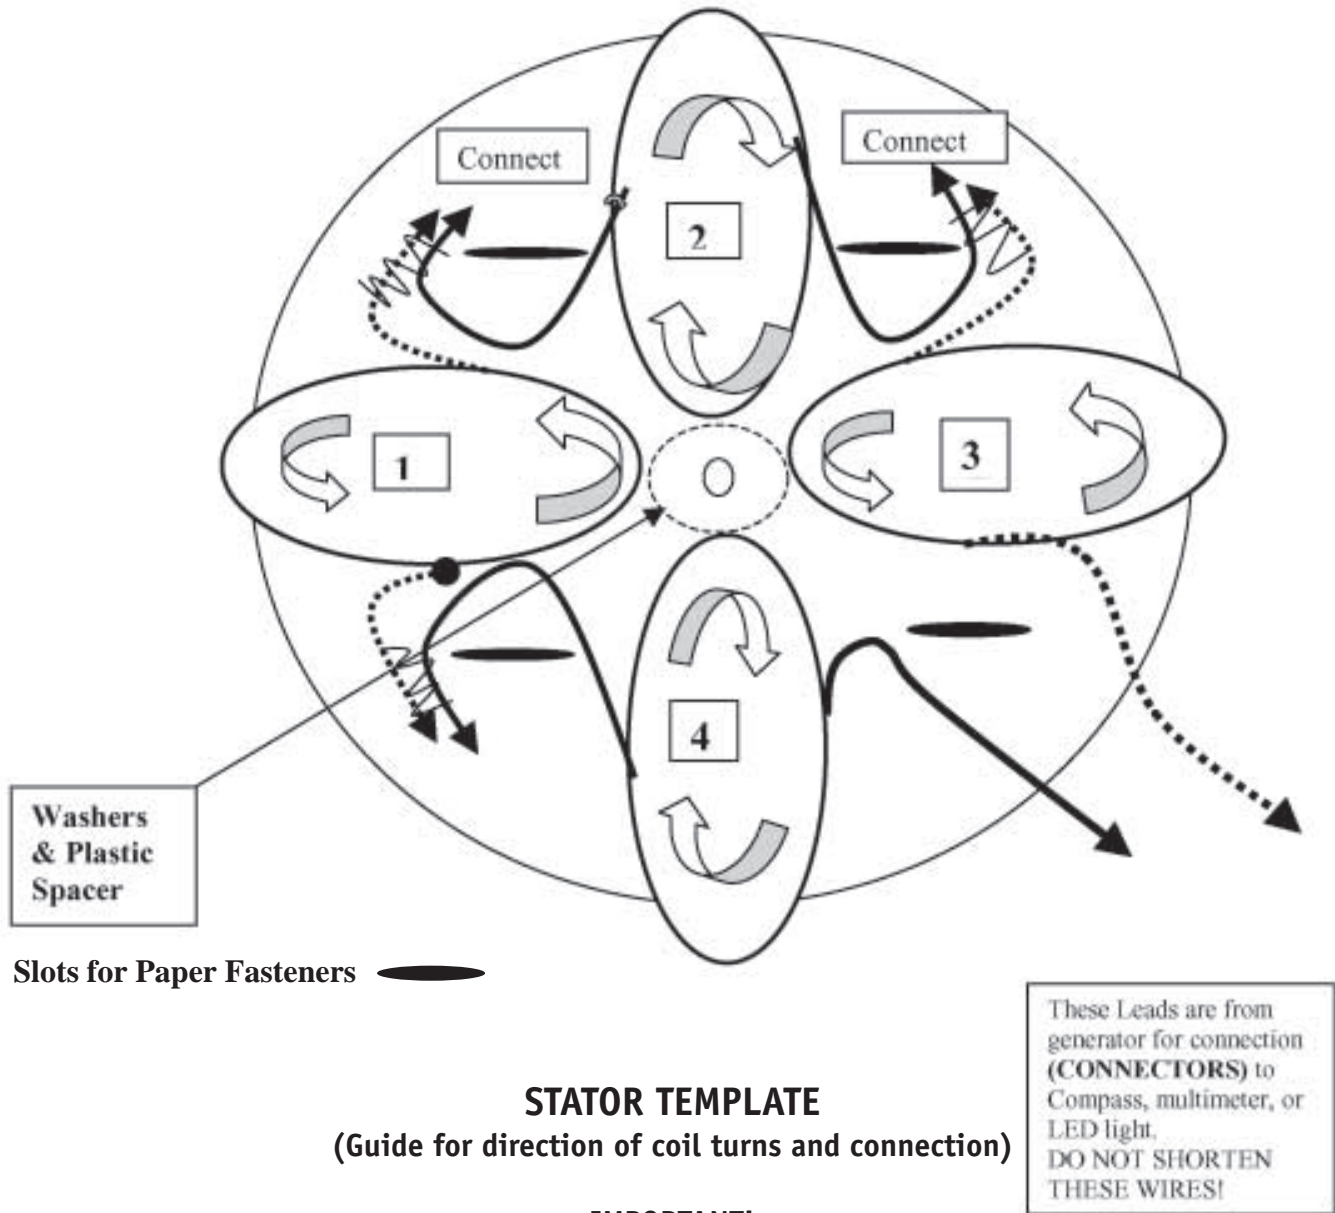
Connect

Connect

2

1

O

3

4

Washers & Plastic Spacer

Slots for Paper Fasteners

These Leads are from generator for connection **(CONNECTORS)** to Compass, multimeter, or LED light.
DO NOT SHORTEN THESE WIRES!

**STATOR TEMPLATE**
**(Guide for direction of coil turns and connection)**

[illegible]